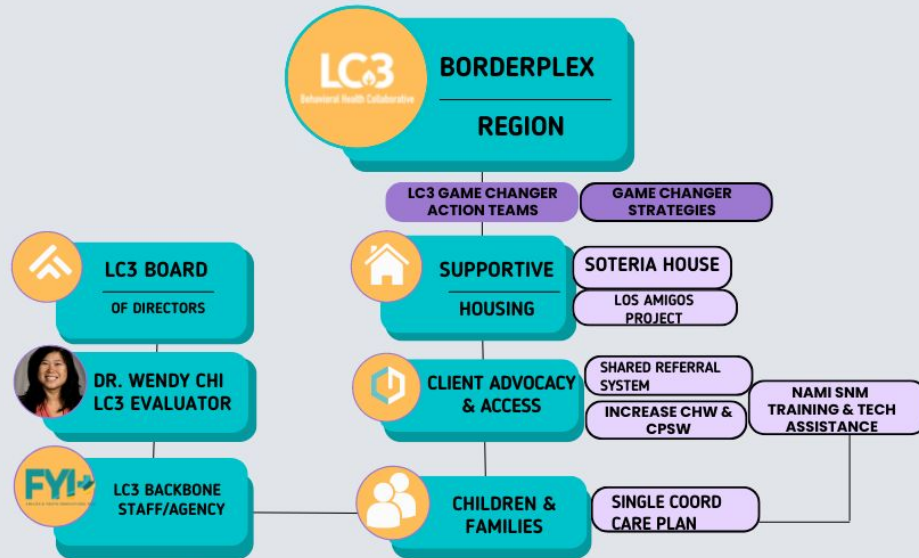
LC3
Behavioral Health Collaborative

BORDERPLEX

REGION

LC3 GAME CHANGER ACTION TEAMS

GAME CHANGER STRATEGIES

LC3 BOARD

OF DIRECTORS

SUPPORTIVE

HOUSING

SOTERIA HOUSE

LOS AMIGOS PROJECT

DR. WENDY CHI LC3 EVALUATOR

CLIENT ADVOCACY & ACCESS

SHARED REFERRAL SYSTEM

INCREASE CHW & CPSW

NAMI SNM TRAINING & TECH ASSISTANCE

FYI

LC3 BACKBONE STAFF/AGENCY

CHILDREN & FAMILIES

SINGLE COORD CARE PLAN